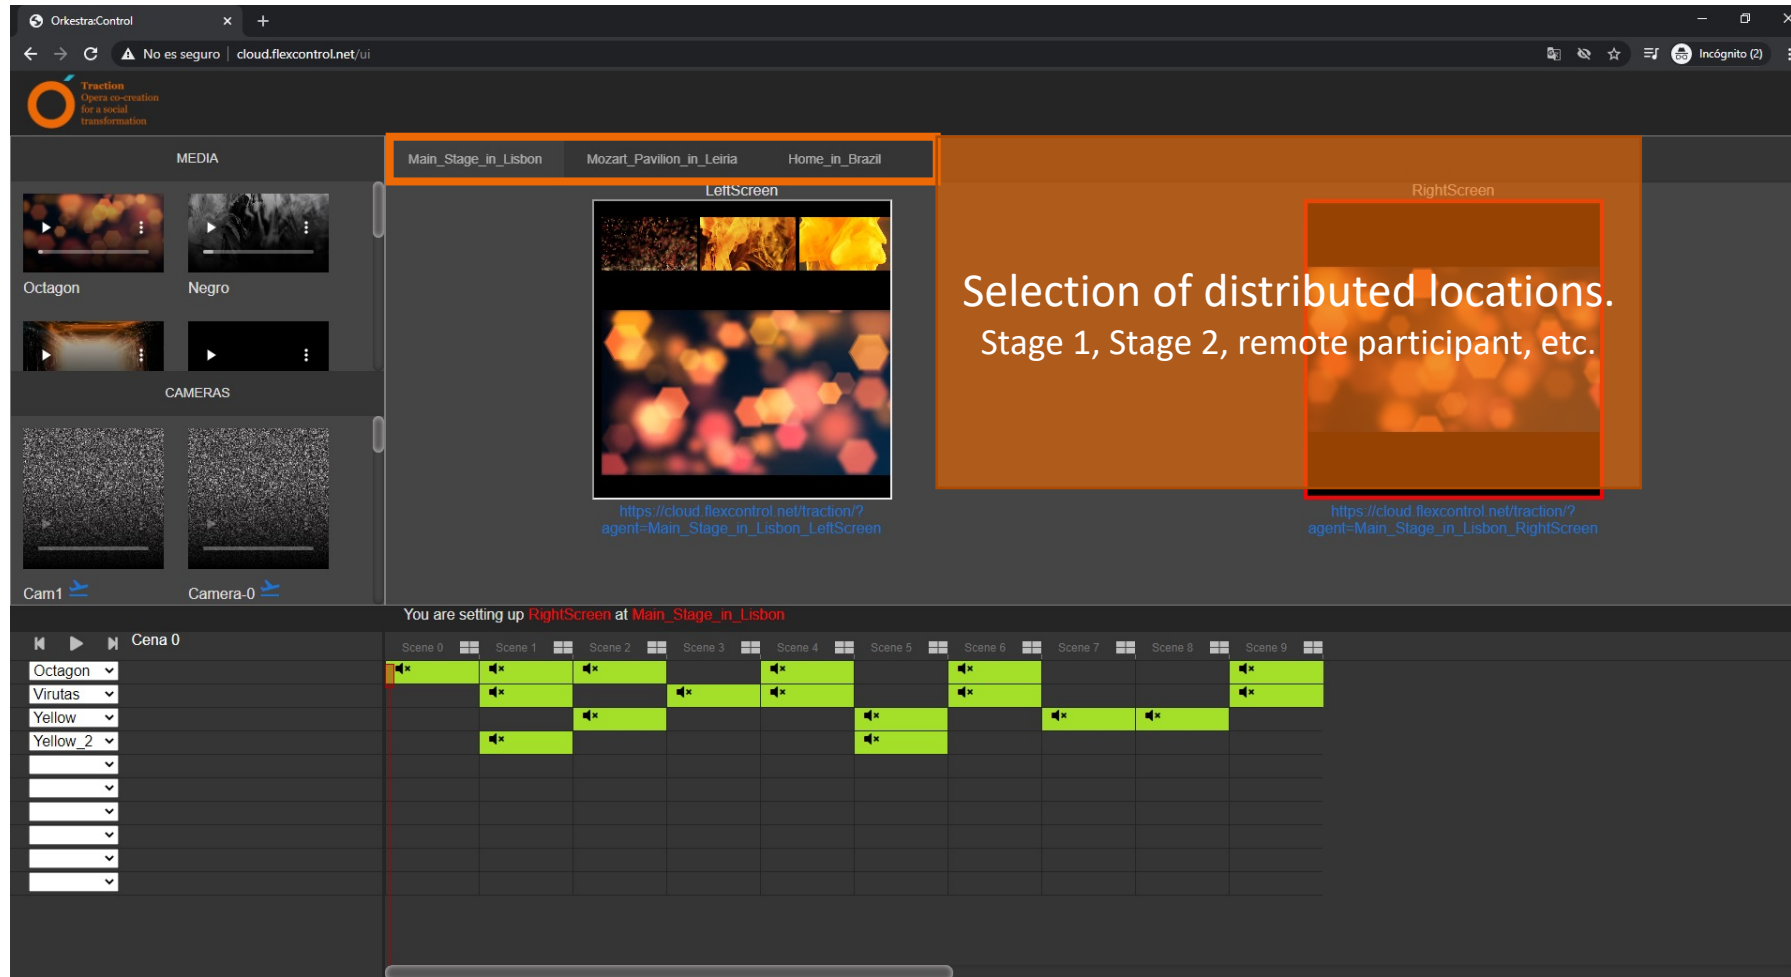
Orkestra:Control

No es seguro | cloud.flexcontrol.net/ui

Incógnito (2)

Traction
Opera co-creation for a social transformation

MEDIA

Octagon

Negro

CAMERAS

Cam1

Camera-0

Main_Stage_in_Lisbon

Mozart_Pavilion_in_Leiria

Home_in_Brazil

LeftScreen

RightScreen

Selection of distributed locations.
Stage 1, Stage 2, remote participant, etc.

https://cloud.flexcontrol.net/traction/?agent=Main_Stage_in_Lisbon_LeftScreen

https://cloud.flexcontrol.net/traction/?agent=Main_Stage_in_Lisbon_RightScreen

You are setting up RightScreen at Main_Stage_in_Lisbon

Cena 0

Scene 0 Scene 1 Scene 2 Scene 3 Scene 4 Scene 5 Scene 6 Scene 7 Scene 8 Scene 9

Octagon

Virutas

Yellow

Yellow_2